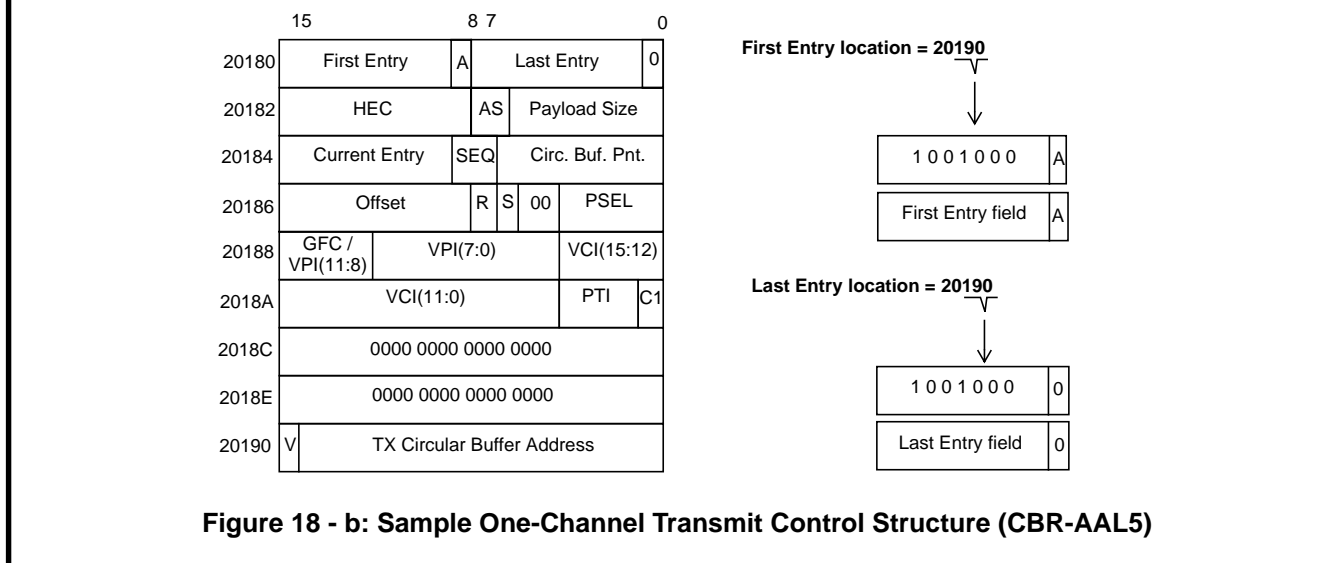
15 8 7 0

| | | | | | | |
|---|---|---|---|---|---|---|
| 20180 | First Entry | A | Last Entry | | 0 | |
| 20182 | HEC | AS | Payload Size | | | |
| 20184 | Current Entry | SEQ | Circ. Buf. Pnt. | | | |
| 20186 | Offset | R | S | 00 | PSEL | |
| 20188 | GFC / VPI(11:8) | VPI(7:0) | VCI(15:12) | | | |
| 2018A | VCI(11:0) | PTI | C1 | | | |
| 2018C | 0000 0000 0000 0000 | | | | | |
| 2018E | 0000 0000 0000 0000 | | | | | |
| 20190 | V | TX Circular Buffer Address | | | | |

First Entry location = 20190

1 0 0 1 0 0 0 A

First Entry field A

Last Entry location = 20190

1 0 0 1 0 0 0 0

Last Entry field 0

Figure 18 - b: Sample One-Channel Transmit Control Structure (CBR-AAL5)